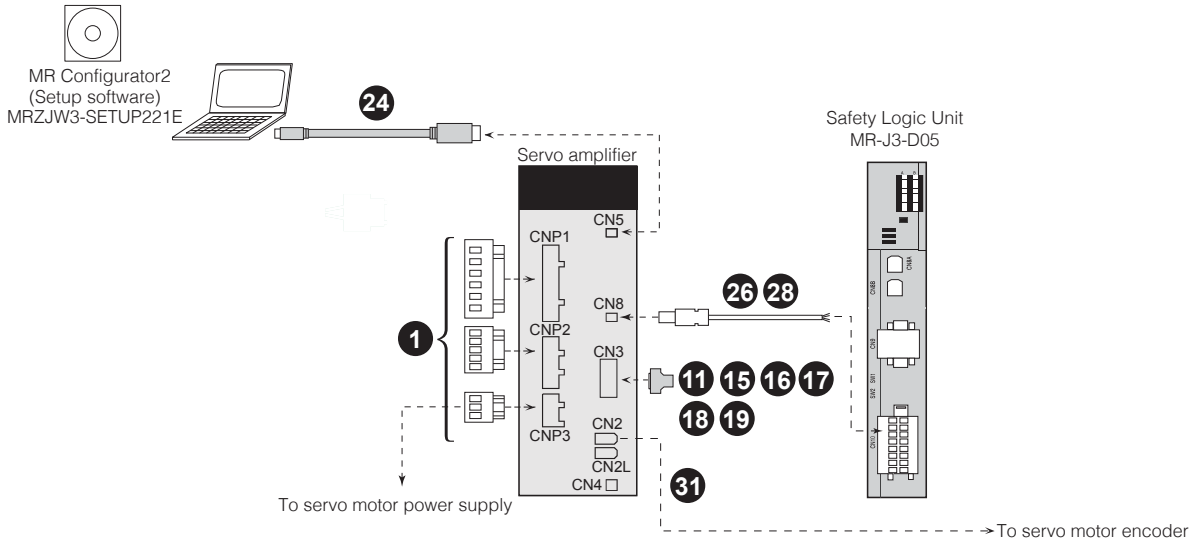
MR Configurator2
(Setup software)
MRZJW3-SETUP221E

24

Safety Logic Unit
MR-J3-D05

Servo amplifier

CN5

CNP1

CN8

26 28

CNP2

CN3

1

11 15 16 17

18 19

CNP3

CN2

CN2L

CN4

31

To servo motor power supply

To servo motor encoder

CN8A

CN8B

CN9

SW1

SW2

CN10